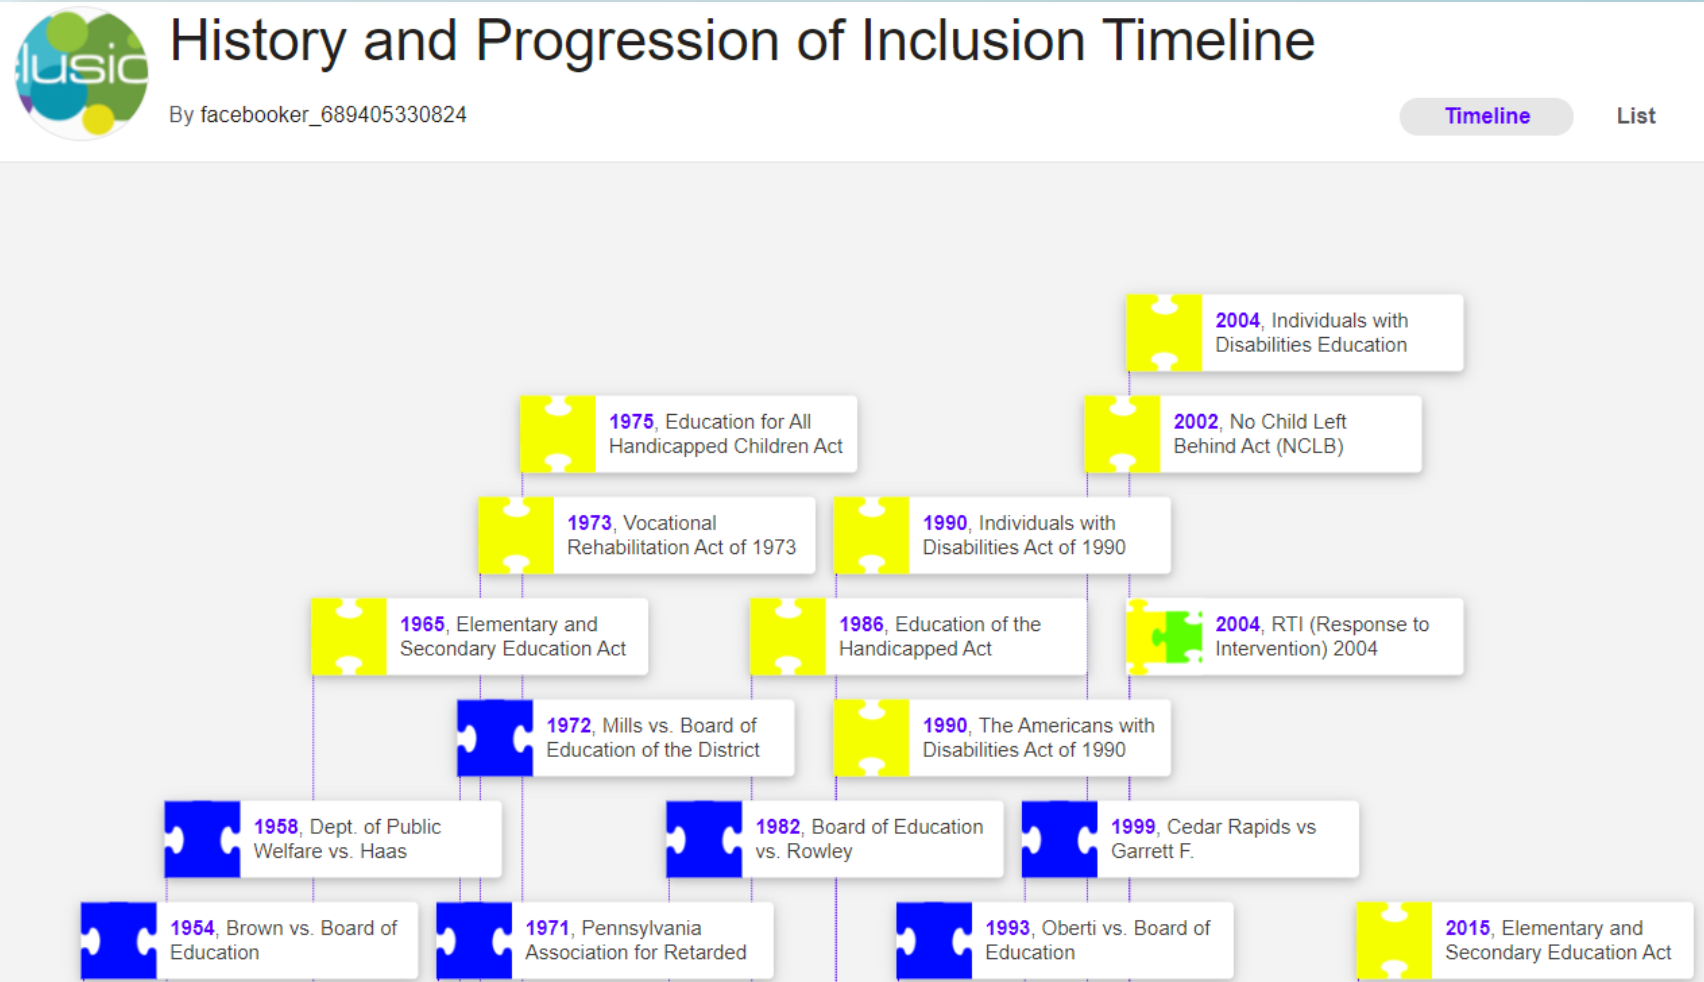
lusic

History and Progression of Inclusion Timeline

By facebooker_689405330824

Timeline

List

2004, Individuals with Disabilities Education

1975, Education for All Handicapped Children Act

2002, No Child Left Behind Act (NCLB)

1973, Vocational Rehabilitation Act of 1973

1990, Individuals with Disabilities Act of 1990

1965, Elementary and Secondary Education Act

1986, Education of the Handicapped Act

2004, RTI (Response to Intervention) 2004

1972, Mills vs. Board of Education of the District

1990, The Americans with Disabilities Act of 1990

1958, Dept. of Public Welfare vs. Haas

1982, Board of Education vs. Rowley

1999, Cedar Rapids vs Garrett F.

1954, Brown vs. Board of Education

1971, Pennsylvania Association for Retarded

1993, Oberti vs. Board of Education

2015, Elementary and Secondary Education Act